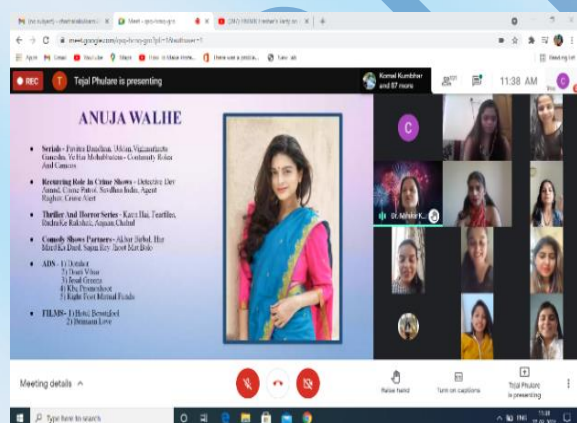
(no subject) - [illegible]
Meet - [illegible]
(34) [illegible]

meet.google.com/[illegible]

Apps Gmail YouTube Maps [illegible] Make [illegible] There was a problem... Tune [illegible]

Reading list

REC

T Tejal Phulare is presenting

Komal Kumbhar and 87 more

11:38 AM

ANUJA WALIIE

Serials - Pavitra Bandhan, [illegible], Ganesha, Ye Hai Mohabbatein - Continuity Roles And Cameos

Recurring Role in Crime Shows - Detective Dev Anand, Crime Patrol, Savdhan India, Agent Raghav, Crime Alert

Thriller And Horror Series - Kaun Hai, Fearfiles, Bhoot Ke Rakshak, Aaghat, Chehal

Comedy Shows Partners - Akbar Birbal, Hey Mitr Ki Dual, Sajan Rey Jhoot Mat Bolo

ADS - 1) Dettol
2) Dove Wine
3) Real Greens
4) Kfc Promoshoot
5) Right Foot Mutual Funds

FILMS - 1) Hotel Beautyfool
2) Dhruvam Love

C

Dr. Nikhil K...

Meeting details

Raise hand

Turn on captions

Tejal Phulare is presenting

Type here to search

ENG